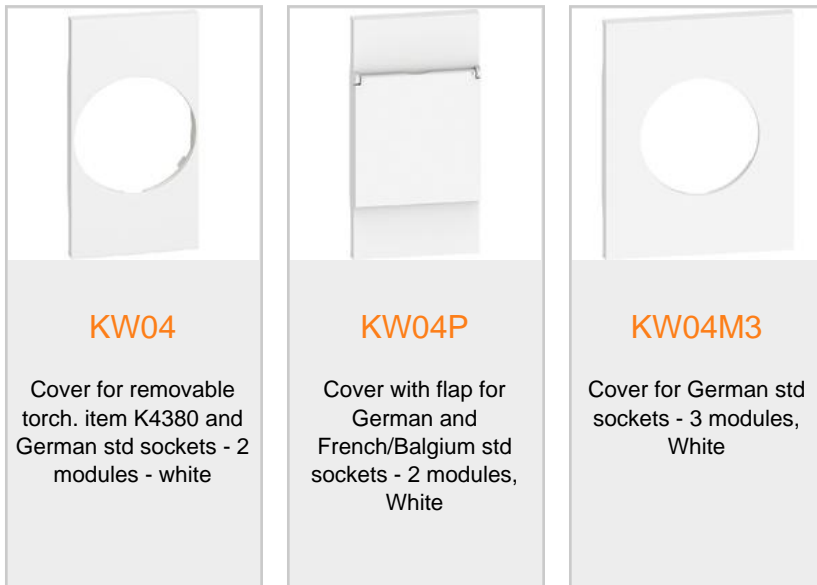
KW04

Cover for removable torch. item K4380 and German std sockets - 2 modules - white

KW04P

Cover with flap for German and French/Balgium std sockets - 2 modules, White

KW04M3

Cover for German std sockets - 3 modules, White